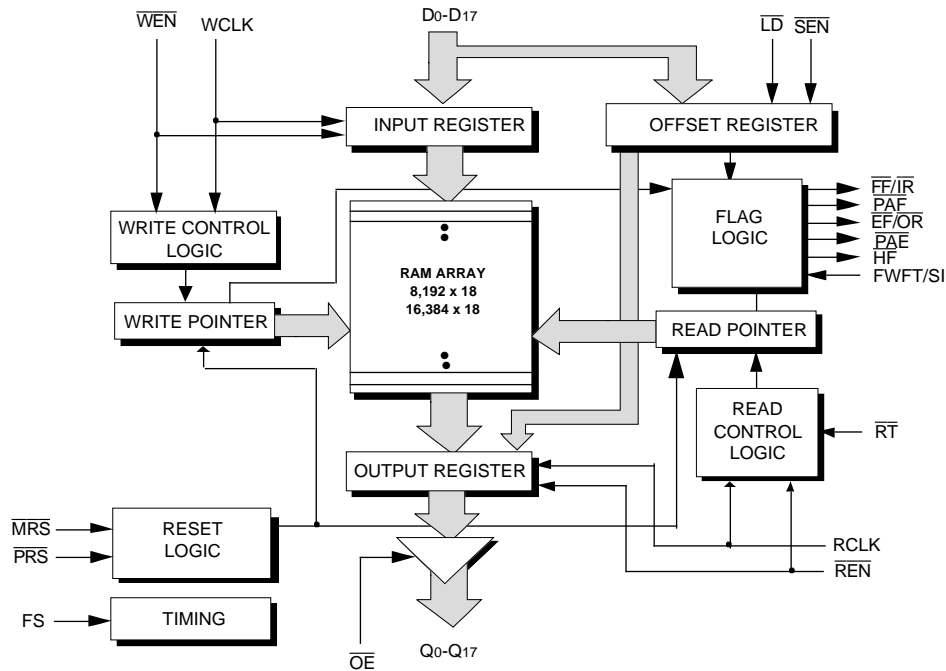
$\overline{WEN}$ WCLK D0-D17 $\overline{LD}$ $\overline{SEN}$

INPUT REGISTER

OFFSET REGISTER

$\overline{FF}/\overline{IR}$
$\overline{PAF}$
$\overline{EF}/\overline{OR}$
$\overline{PAE}$
$\overline{HF}$
FWFT/SI

FLAG LOGIC

WRITE CONTROL LOGIC

RAM ARRAY
8,192 x 18
16,384 x 18

WRITE POINTER

READ POINTER

READ CONTROL LOGIC

$\overline{RT}$

OUTPUT REGISTER

$\overline{MRS}$
$\overline{PRS}$

RESET LOGIC

RCLK
$\overline{REN}$

FS

TIMING

$\overline{OE}$

Q0-Q17